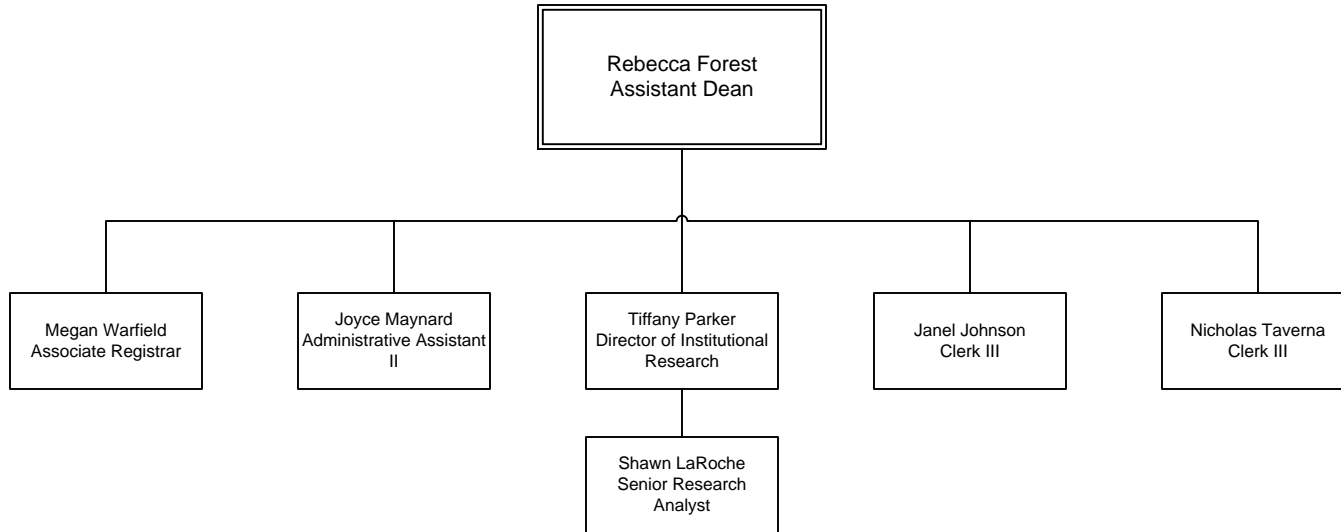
Rebecca Forest
Assistant Dean

Megan Warfield
Associate Registrar

Joyce Maynard
Administrative Assistant II

Tiffany Parker
Director of Institutional Research

Janel Johnson
Clerk III

Nicholas Taverna
Clerk III

Shawn LaRoche
Senior Research Analyst